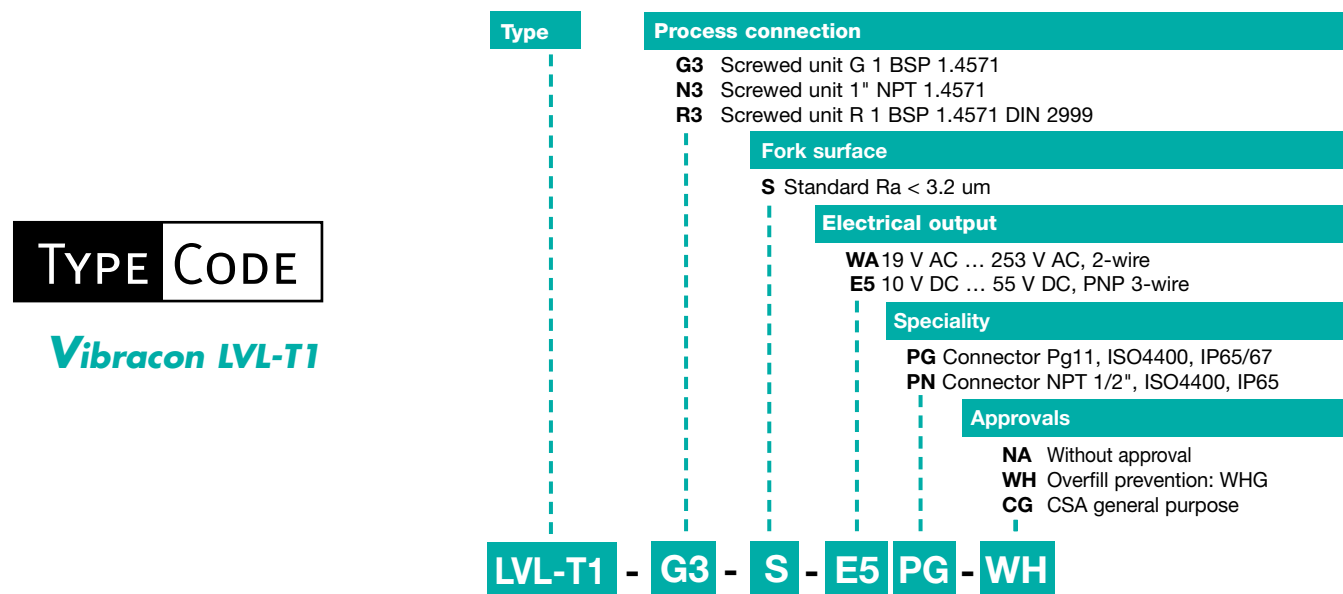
TYPE CODE

Vibracon LVL-T1

Type

Process connection

G3 Screwed unit G 1 BSP 1.4571
N3 Screwed unit 1" NPT 1.4571
R3 Screwed unit R 1 BSP 1.4571 DIN 2999

Fork surface

S Standard Ra < 3.2 um

Electrical output

WA 19 V AC … 253 V AC, 2-wire
E5 10 V DC … 55 V DC, PNP 3-wire

Speciality

PG Connector Pg11, ISO4400, IP65/67
PN Connector NPT 1/2", ISO4400, IP65

Approvals

NA Without approval
WH Overfill prevention: WHG
CG CSA general purpose

LVL-T1 - G3 - S - E5 PG - WH